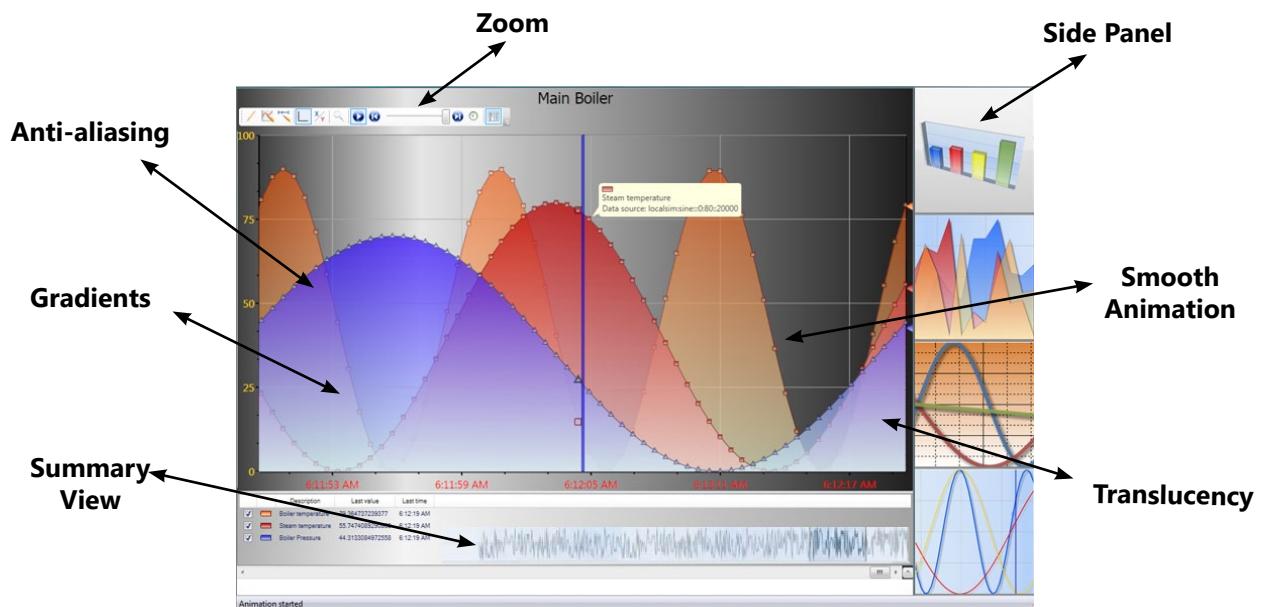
Zoom

Side Panel

Main Boiler

Anti-aliasing

100

75

50

25

0

Steam temperature
Data source: localsim:sine::0:80::20000

Gradients

Smooth Animation

6:11:53 AM

6:11:59 AM

6:12:05 AM

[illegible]

6:12:17 AM

Summary View

Translucency

| | | Description | Last value | Last time |
|---|---|---|---|---|
| ✓ | | Boiler temperature | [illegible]9.384737239377 | 6:12:19 AM |
| ✓ | | Steam temperature | 55.7474085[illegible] | 6:12:19 AM |
| ✓ | | Boiler Pressure | 44.3133084972558 | 6:12:19 AM |

Animation started